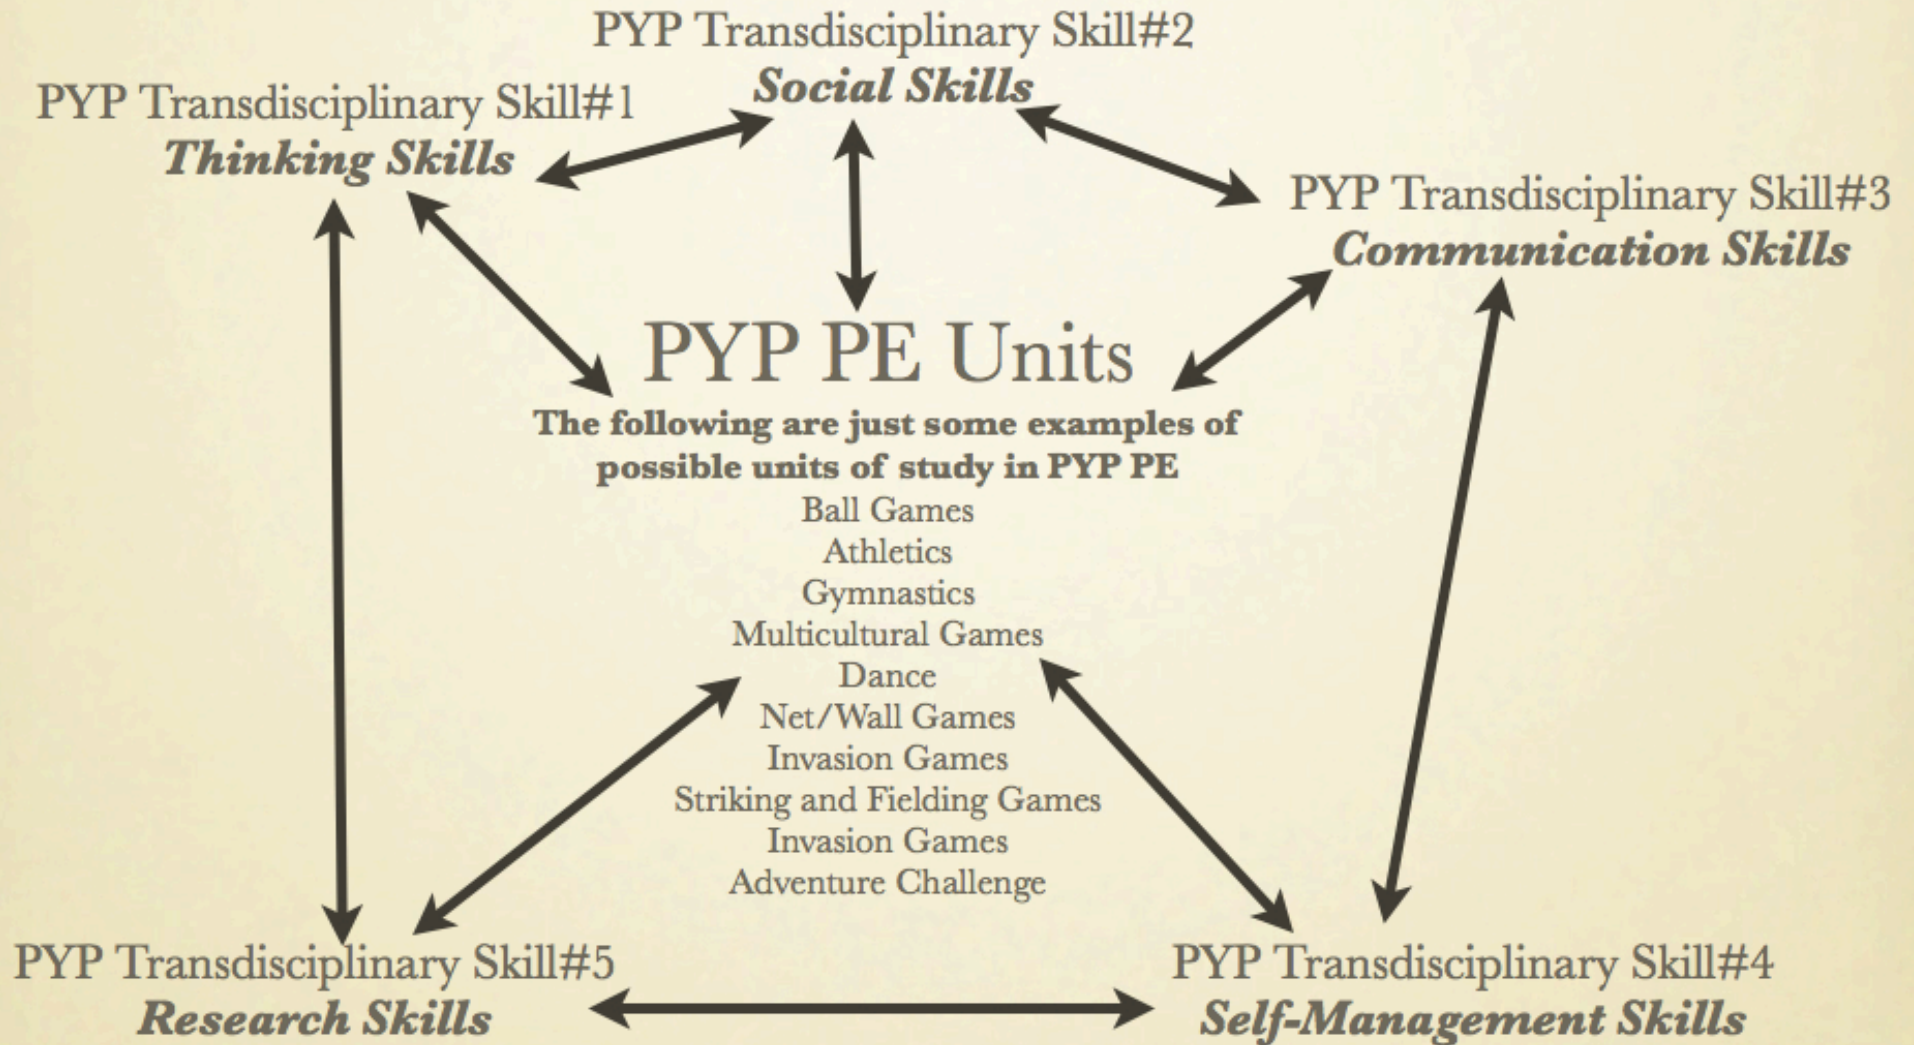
PYP Transdisciplinary Skill#2
***Social Skills***

PYP Transdisciplinary Skill#1
***Thinking Skills***

PYP Transdisciplinary Skill#3
***Communication Skills***

PYP PE Units

**The following are just some examples of possible units of study in PYP PE**

Ball Games
Athletics
Gymnastics
Multicultural Games
Dance
Net/Wall Games
Invasion Games
Striking and Fielding Games
Invasion Games
Adventure Challenge

PYP Transdisciplinary Skill#5
***Research Skills***

PYP Transdisciplinary Skill#4
***Self-Management Skills***